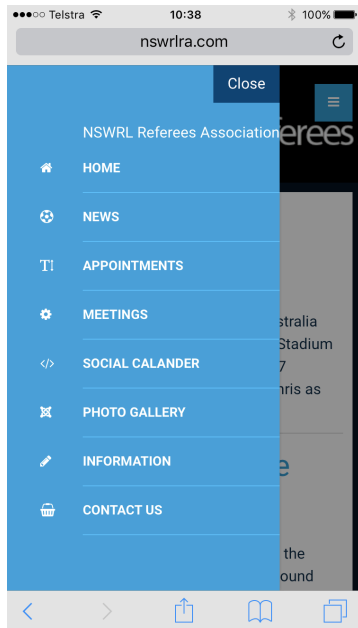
●●●○○ Telstra 10:38 100%

nswrlra.com

Close

NSWRL Referees Association

HOME

NEWS

APPOINTMENTS

MEETINGS

SOCIAL CALANDER

PHOTO GALLERY

INFORMATION

CONTACT US

ferees

stralia
Stadium
7
hris as

e

the
ound